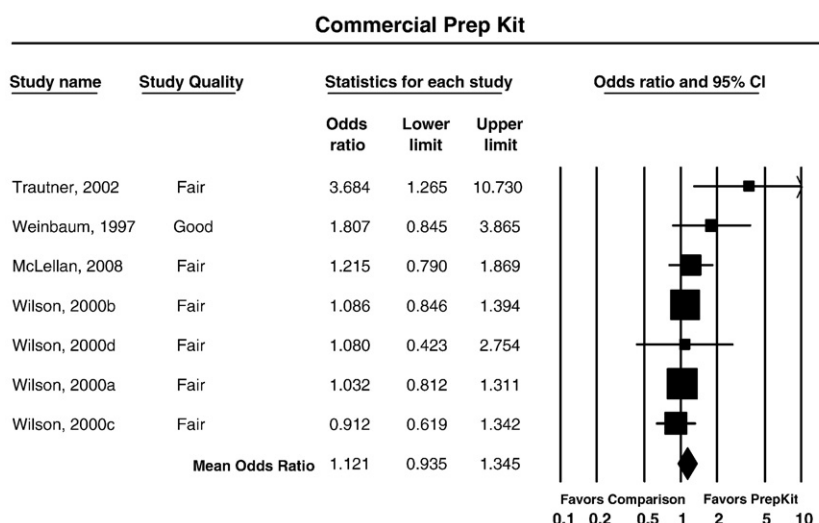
Commercial Prep Kit

| Study name | Study Quality | Odds ratio | Lower limit | Upper limit |
|---|---|---|---|---|
| Trautner, 2002 | Fair | 3.684 | 1.265 | 10.730 |
| Weinbaum, 1997 | Good | 1.807 | 0.845 | 3.865 |
| McLellan, 2008 | Fair | 1.215 | 0.790 | 1.869 |
| Wilson, 2000b | Fair | 1.086 | 0.846 | 1.394 |
| Wilson, 2000d | Fair | 1.080 | 0.423 | 2.754 |
| Wilson, 2000a | Fair | 1.032 | 0.812 | 1.311 |
| Wilson, 2000c | Fair | 0.912 | 0.619 | 1.342 |
| | Mean Odds Ratio | 1.121 | 0.935 | 1.345 |

Statistics for each study

Odds ratio and 95% CI

Favors Comparison Favors PrepKit

0.1 0.2 0.5 1 2 5 10